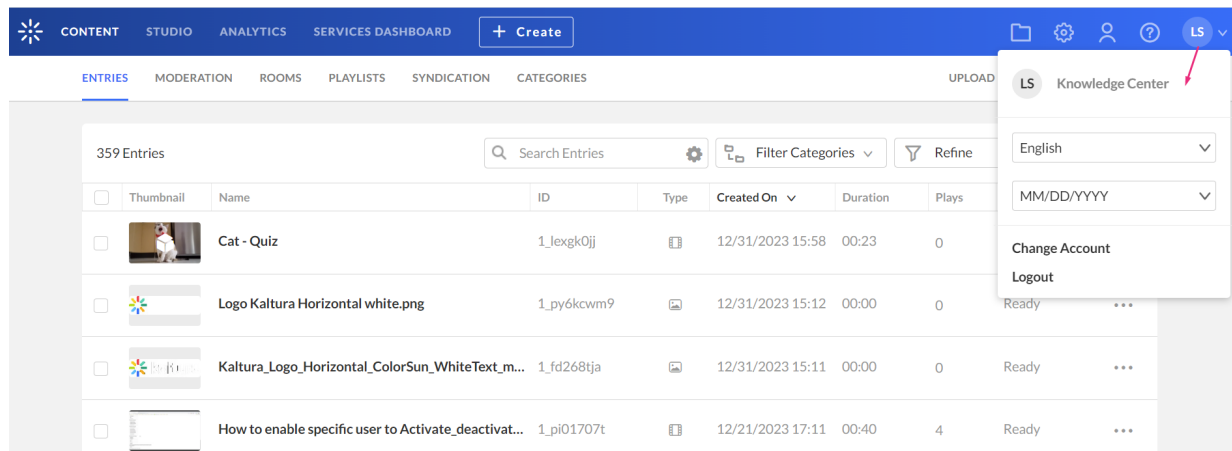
CONTENT STUDIO ANALYTICS SERVICES DASHBOARD + Create

LS

ENTRIES MODERATION ROOMS PLAYLISTS SYNDICATION CATEGORIES UPLOAD

LS Knowledge Center

English

MM/DD/YYYY

Change Account

Logout

359 Entries

Search Entries

Filter Categories

Refine

| | Thumbnail | Name | ID | Type | Created On | Duration | Plays | | |
|---|---|---|---|---|---|---|---|---|---|
| | | Cat - Quiz | 1_lexgk0jj | | 12/31/2023 15:58 | 00:23 | 0 | | |
| | | Logo Kaltura Horizontal white.png | 1_py6kcwm9 | | 12/31/2023 15:12 | 00:00 | 0 | Ready | ••• |
| | | Kaltura_Logo_Horizontal_ColorSun_WhiteText_m... | 1_fd268tja | | 12/31/2023 15:11 | 00:00 | 0 | Ready | ••• |
| | | How to enable specific user to Activate_deactivat... | 1_pi01707t | | 12/21/2023 17:11 | 00:40 | 4 | Ready | ••• |